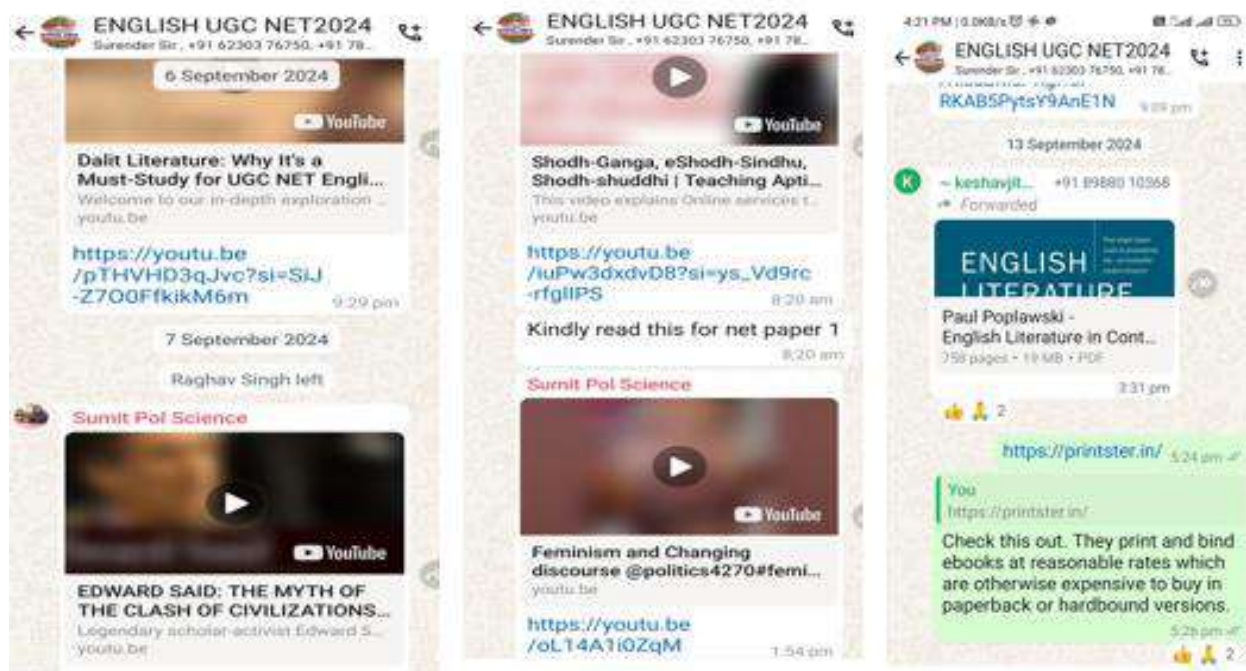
ENGLISH UGC NET2024
Surender Sir, +91 62303 76750, +91 78...

6 September 2024

YouTube

Dalit Literature: Why It's a Must-Study for UGC NET Engli...
Welcome to our in-depth exploration ...
youtu.be

https://youtu.be/pTHVHD3qJvc?si=SiJ-Z7OOFfkikM6m
9:29 pm

7 September 2024

Raghav Singh left

Sumit Pol Science

YouTube

EDWARD SAID: THE MYTH OF THE CLASH OF CIVILIZATIONS...
Legendary scholar-activist Edward S...
youtu.be

ENGLISH UGC NET2024
Surender Sir, +91 62303 76750, +91 78...

YouTube

Shodh-Ganga, eShodh-Sindhu, Shodh-shuddhi | Teaching Apti...
This video explains Online services t...
youtu.be

https://youtu.be/iuPw3dxdvD8?si=ys_Vd9rc-rfglIPS
8:20 am

Kindly read this for net paper 1
8:20 am

Sumit Pol Science

YouTube

Feminism and Changing discourse @politics4270#femi...
youtu.be

https://youtu.be/oL14A1i0ZqM
1:54 pm

4:21 PM | 0.0KB/s

ENGLISH UGC NET2024
Surender Sir, +91 62303 76750, +91 78...

RKAB5PytsY9AnE1N
9:09 pm

13 September 2024

K ~ keshavjit... +91 89880 10366
Forwarded

ENGLISH LITERATURE

Paul Poplawski - English Literature in Cont...
758 pages • 19 MB • PDF
3:31 pm

👍 🙏 2

https://printster.in/ 5:24 pm

You
https://printster.in/

Check this out. They print and bind ebooks at reasonable rates which are otherwise expensive to buy in paperback or hardbound versions.
5:26 pm

👍 🙏 2